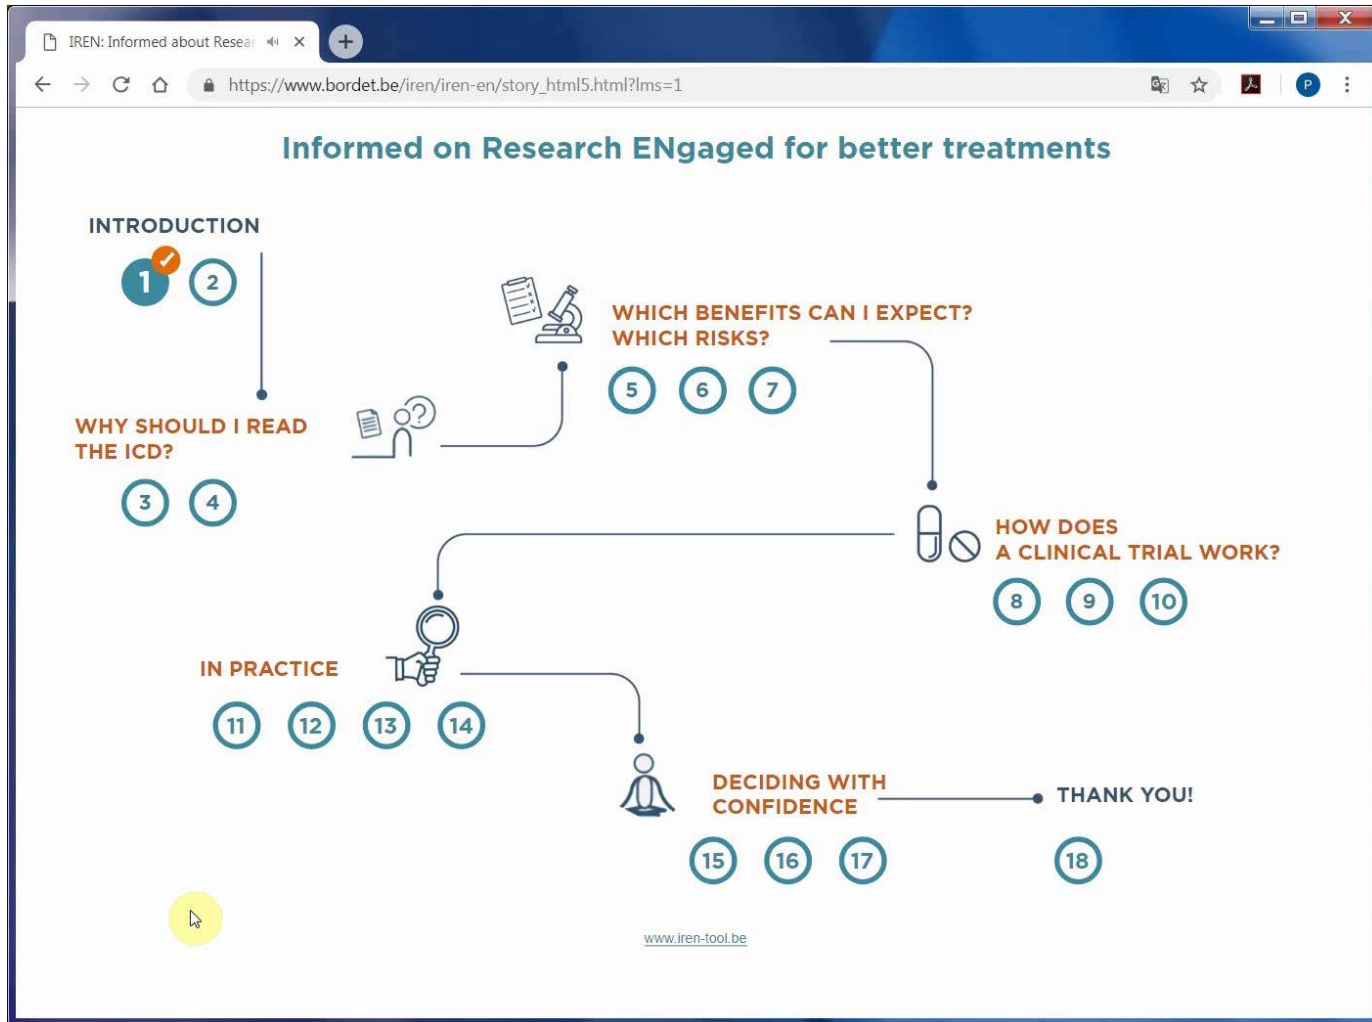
IREN: Informed about Resear

https://www.bordet.be/iren/iren-en/story_html5.html?lms=1

P

Informed on Research ENgaged for better treatments

INTRODUCTION

1 2

WHICH BENEFITS CAN I EXPECT? WHICH RISKS?

5 6 7

WHY SHOULD I READ THE ICD?

3 4

HOW DOES A CLINICAL TRIAL WORK?

8 9 10

IN PRACTICE

11 12 13 14

DECIDING WITH CONFIDENCE

15 16 17

THANK YOU!

18

www.iren-tool.be